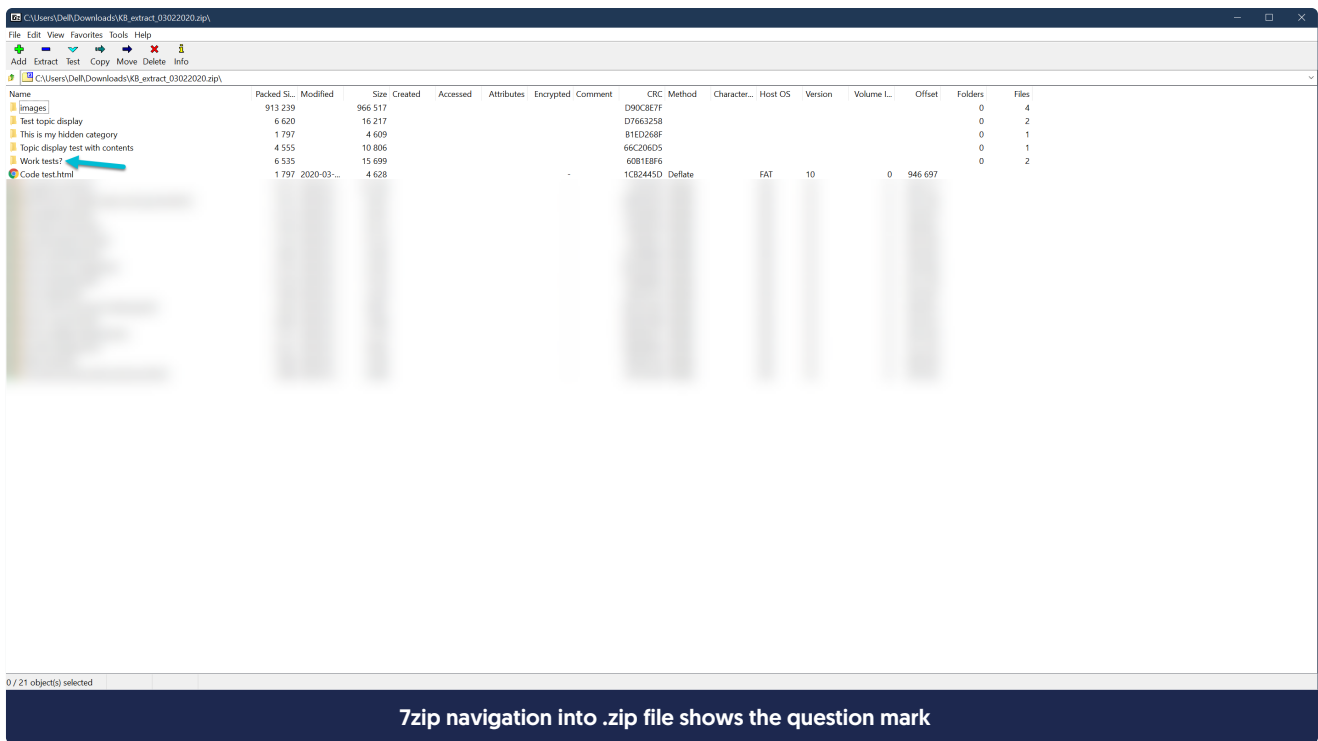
C:\Users\Dell\Downloads\KB_extract_03022020.zip\

File Edit View Favorites Tools Help

Add Extract Test Copy Move Delete Info

C:\Users\Dell\Downloads\KB_extract_03022020.zip\

| Name | Packed Si... | Modified | Size | Created | Accessed | Attributes | Encrypted | Comment | CRC | Method | Character... | Host OS | Version | Volume I... | Offset | Folders | Files |
|---|---|---|---|---|---|---|---|---|---|---|---|---|---|---|---|---|---|
| images | 913 239 | | 966 517 | | | | | | D90C8E7F | | | | | | | 0 | 4 |
| Test topic display | 6 620 | | 16 217 | | | | | | D7663258 | | | | | | | 0 | 2 |
| This is my hidden category | 1 797 | | 4 609 | | | | | | B1ED268F | | | | | | | 0 | 1 |
| Topic display test with contents | 4 555 | | 10 806 | | | | | | 66C206D5 | | | | | | | 0 | 1 |
| Work tests? | 6 535 | | 15 699 | | | | | | 60B1E8F6 | | | | | | | 0 | 2 |
| Code test.html | 1 797 | 2020-03-... | 4 628 | | | | - | | 1CB2445D | Deflate | | FAT | 10 | 0 | 946 697 | | |

0 / 21 object(s) selected

7zip navigation into .zip file shows the question mark